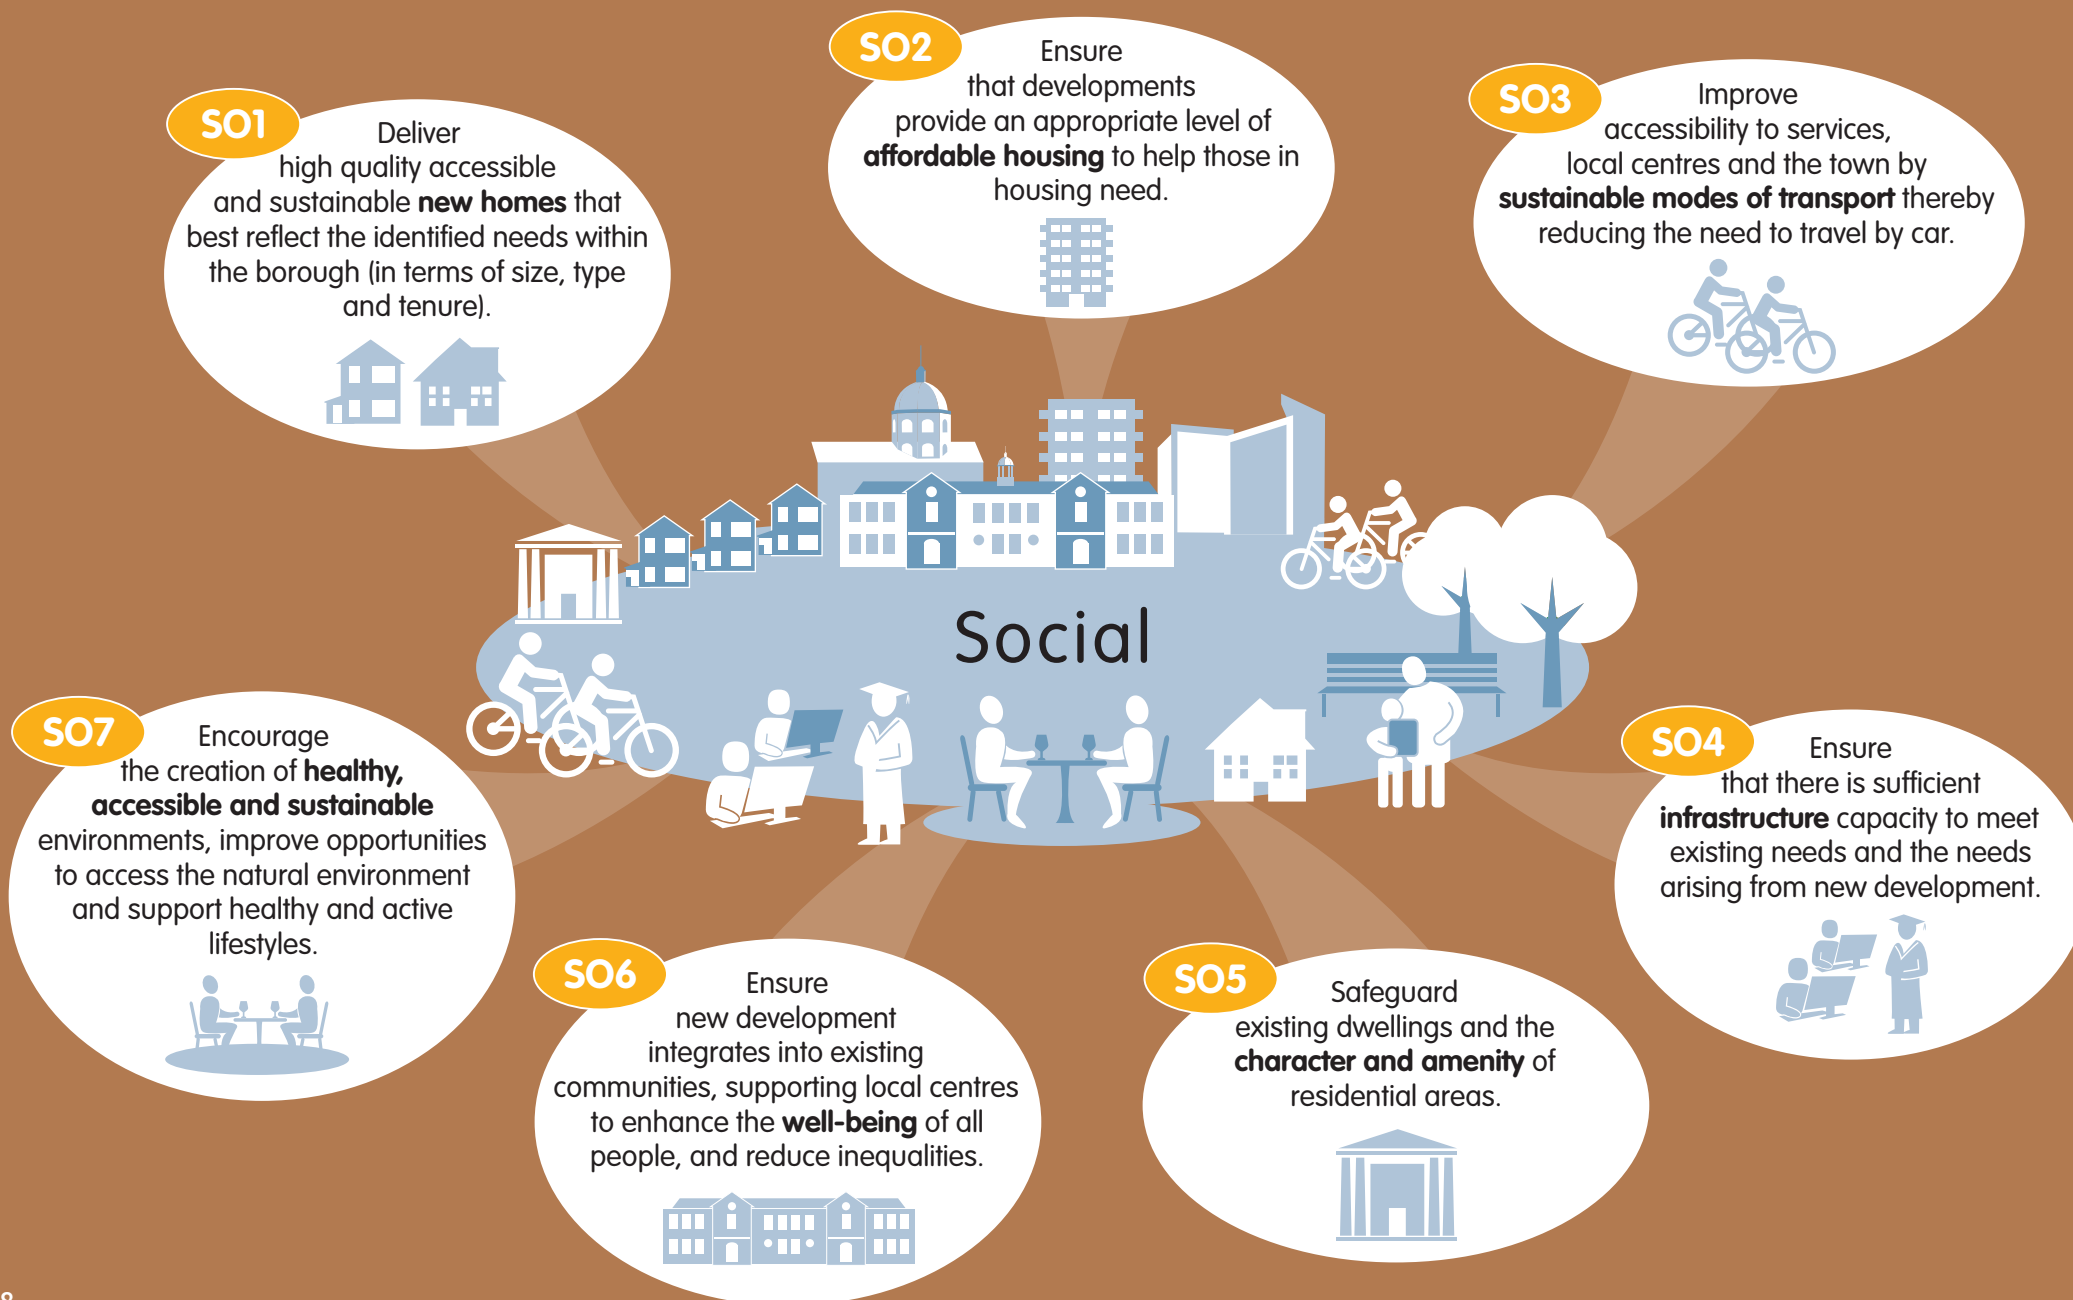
SO1
Deliver high quality accessible and sustainable **new homes** that best reflect the identified needs within the borough (in terms of size, type and tenure).

SO2
Ensure that developments provide an appropriate level of **affordable housing** to help those in housing need.

SO3
Improve accessibility to services, local centres and the town by **sustainable modes of transport** thereby reducing the need to travel by car.

Social

SO7
Encourage the creation of **healthy, accessible and sustainable** environments, improve opportunities to access the natural environment and support healthy and active lifestyles.

SO4
Ensure that there is sufficient **infrastructure** capacity to meet existing needs and the needs arising from new development.

SO6
Ensure new development integrates into existing communities, supporting local centres to enhance the **well-being** of all people, and reduce inequalities.

SO5
Safeguard existing dwellings and the **character and amenity** of residential areas.

8